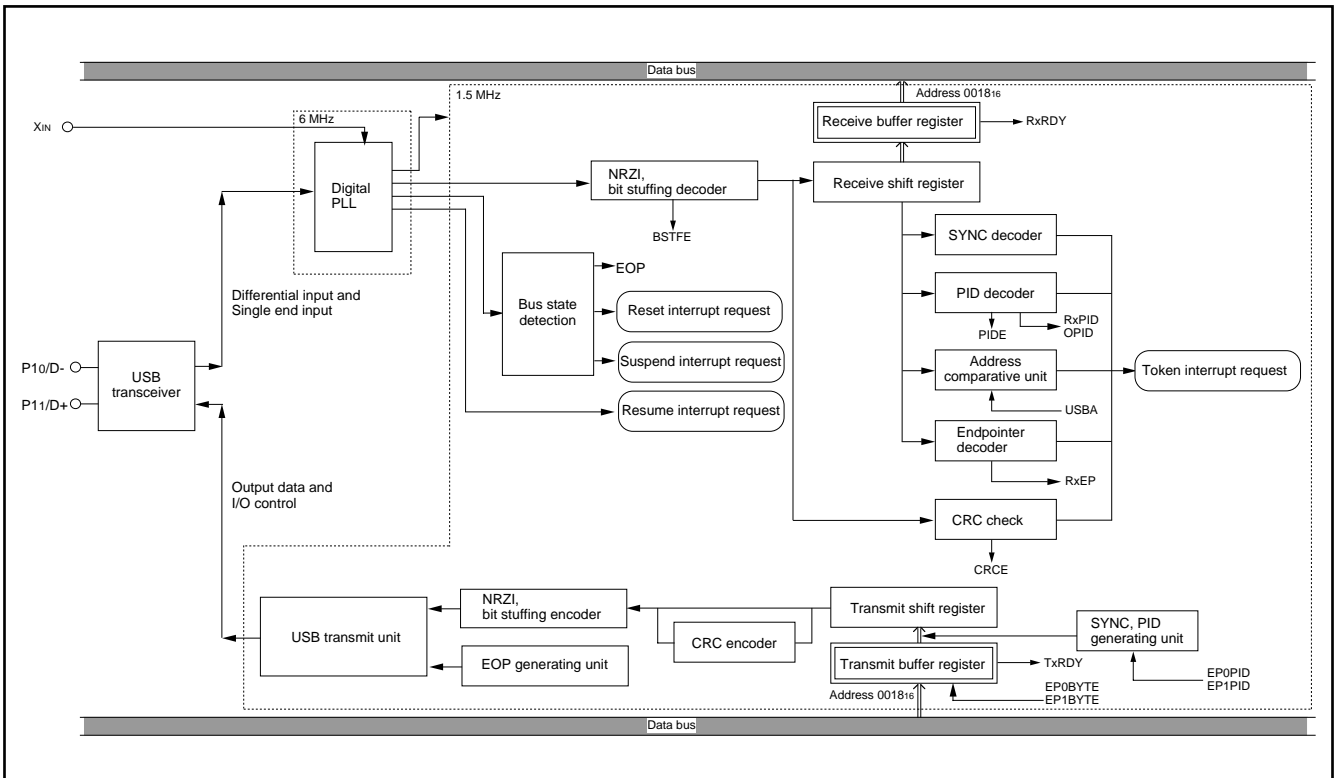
Data bus

1.5 MHz

Address $0018_{16}$

Receive buffer register

RxRDY

$X_{IN}$

6 MHz

Digital PLL

NRZI, bit stuffing decoder

Receive shift register

BSTFE

SYNC decoder

EOP

Bus state detection

Reset interrupt request

PID decoder

Differential input and Single end input

RxPID
OPID

PIDE

$P1_0/D-$

USB transceiver

Suspend interrupt request

Address comparative unit

Token interrupt request

$P1_1/D+$

Resume interrupt request

USBA

Endpointer decoder

RxEP

Output data and I/O control

CRC check

CRCE

NRZI, bit stuffing encoder

Transmit shift register

SYNC, PID generating unit

USB transmit unit

CRC encoder

EOP generating unit

Transmit buffer register

TxRDY

EP0PID
EP1PID

Address $0018_{16}$

EP0BYTE
EP1BYTE

Data bus